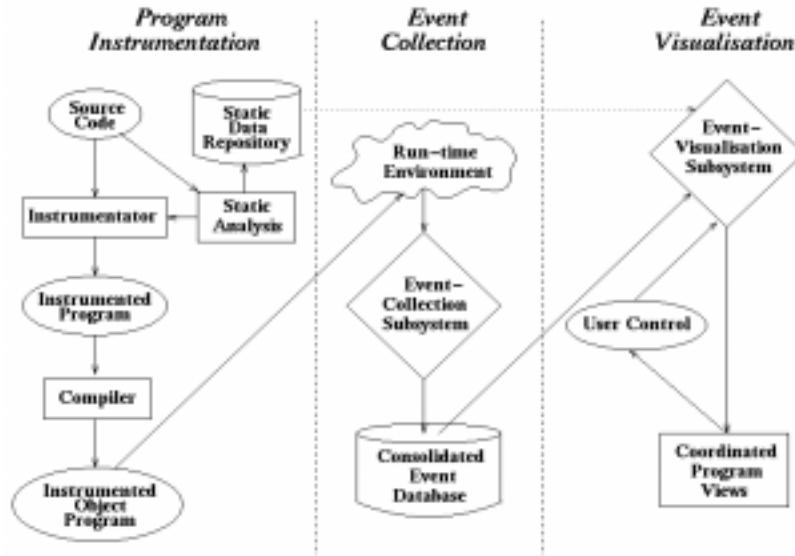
Program Instrumentation

Event Collection

Event Visualisation

Source Code

Static Data Repository

Instrumentator

Static Analysis

Instrumented Program

Compiler

Instrumented Object Program

Run-time Environment

Event-Collection Subsystem

Consolidated Event Database

Event-Visualisation Subsystem

User Control

Coordinated Program Views